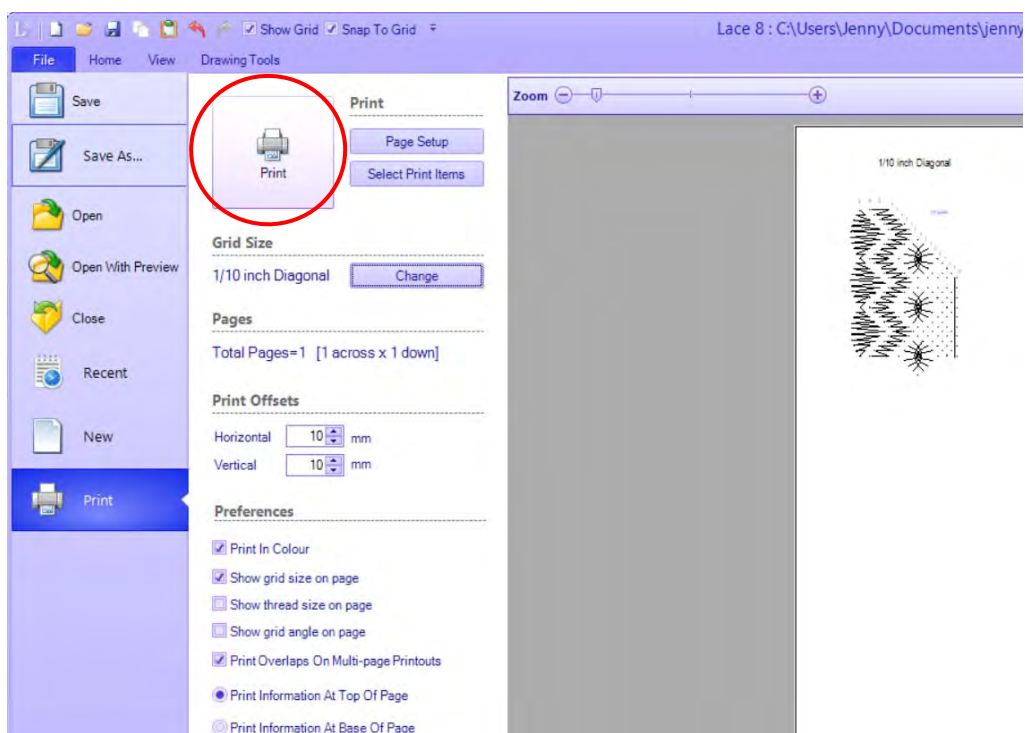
Show Grid Snap To Grid

Lace 8 : C:\Users\Jenny\Documents\jenny

File Home View Drawing Tools

Save

Save As...

Open

Open With Preview

Close

Recent

New

Print

Print

Print

Page Setup

Select Print Items

Grid Size

1/10 inch Diagonal

Change

Pages

Total Pages=1 [1 across x 1 down]

Print Offsets

Horizontal 10 mm

Vertical 10 mm

Preferences

Print In Colour

Show grid size on page

Show thread size on page

Show grid angle on page

Print Overlaps On Multi-page Printouts

Print Information At Top Of Page

Print Information At Base Of Page

Zoom

1/10 inch Diagonal